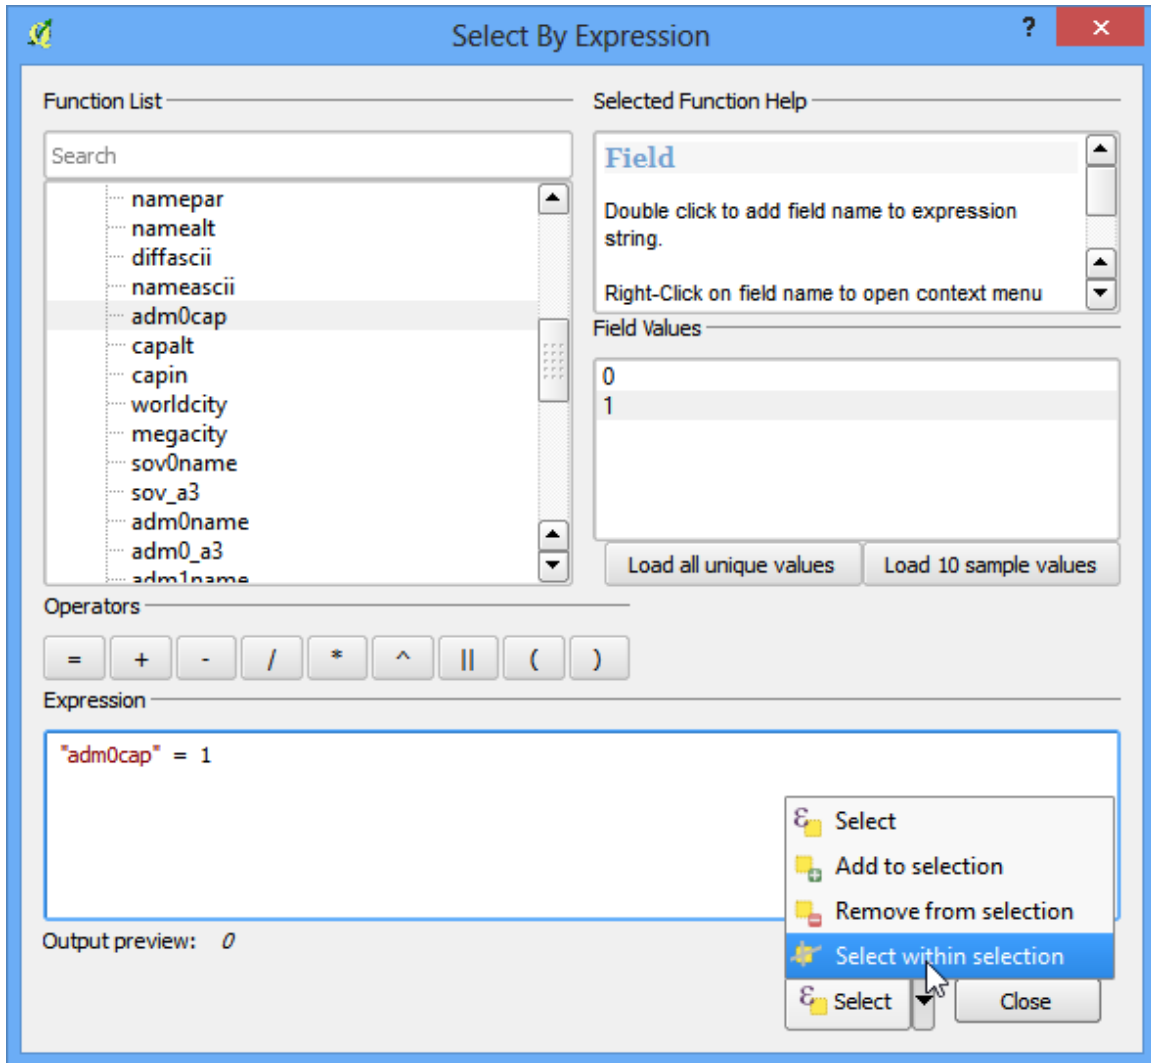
Select By Expression

?

Function List

Search

namepar
namealt
diffascii
nameascii
adm0cap
capalt
capin
worldcity
megacity
sov0name
sov_a3
adm0name
adm0_a3
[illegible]

Selected Function Help

Field

Double click to add field name to expression string.

Right-Click on field name to open context menu

Field Values

0
1

Load all unique values

Load 10 sample values

Operators

= + - / * ^ || ( )

Expression

"adm0cap" = 1

Output preview: 0

Select
Add to selection
Remove from selection
Select within selection

Select

Close